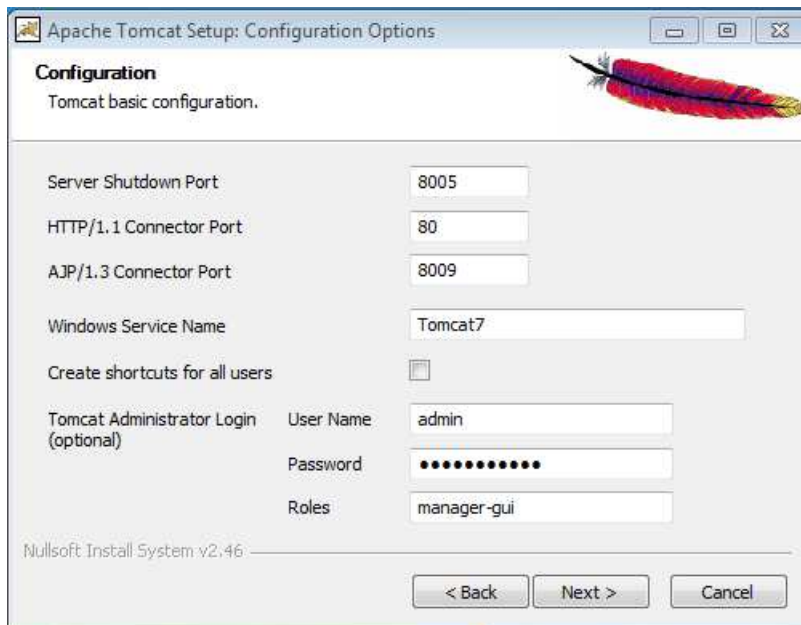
Apache Tomcat Setup: Configuration Options

Configuration
Tomcat basic configuration.

Server Shutdown Port 8005
HTTP/1.1 Connector Port 80
AJP/1.3 Connector Port 8009
Windows Service Name Tomcat7
Create shortcuts for all users
Tomcat Administrator Login (optional)
User Name admin
Password ●●●●●●●●●●●
Roles manager-gui

Nullsoft Install System v2.46

< Back Next > Cancel